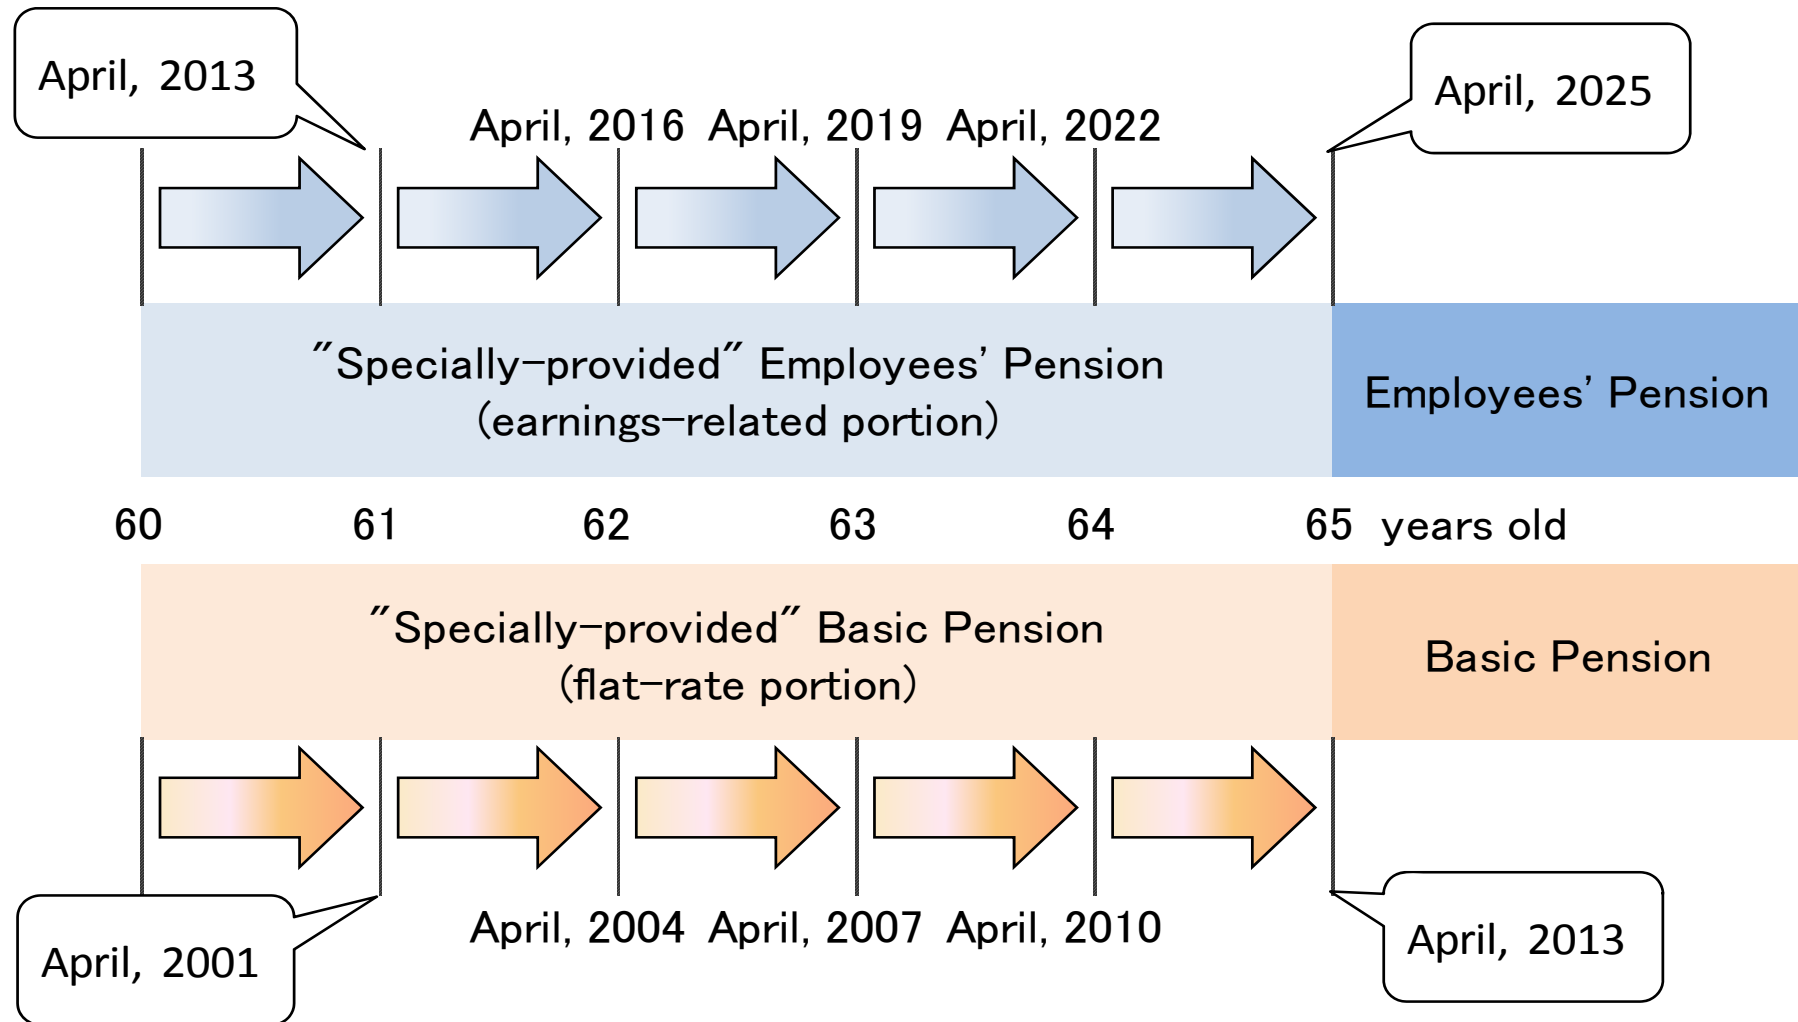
April, 2013

April, 2016 April, 2019 April, 2022

April, 2025

"Specially-provided" Employees' Pension (earnings-related portion)

Employees' Pension

60 61 62 63 64 65 years old

"Specially-provided" Basic Pension (flat-rate portion)

Basic Pension

April, 2001

April, 2004 April, 2007 April, 2010

April, 2013